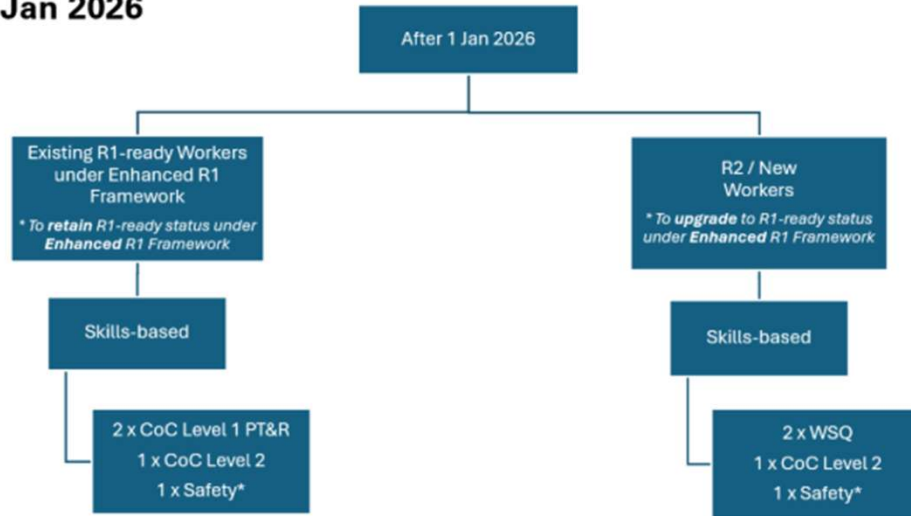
Jan 2026

After 1 Jan 2026

Existing R1-ready Workers under Enhanced R1 Framework

* To retain R1-ready status under Enhanced R1 Framework

Skills-based

2 x CoC Level 1 PT&R
1 x CoC Level 2
1 x Safety*

R2 / New Workers

* To upgrade to R1-ready status under Enhanced R1 Framework

Skills-based

2 x WSQ
1 x CoC Level 2
1 x Safety*